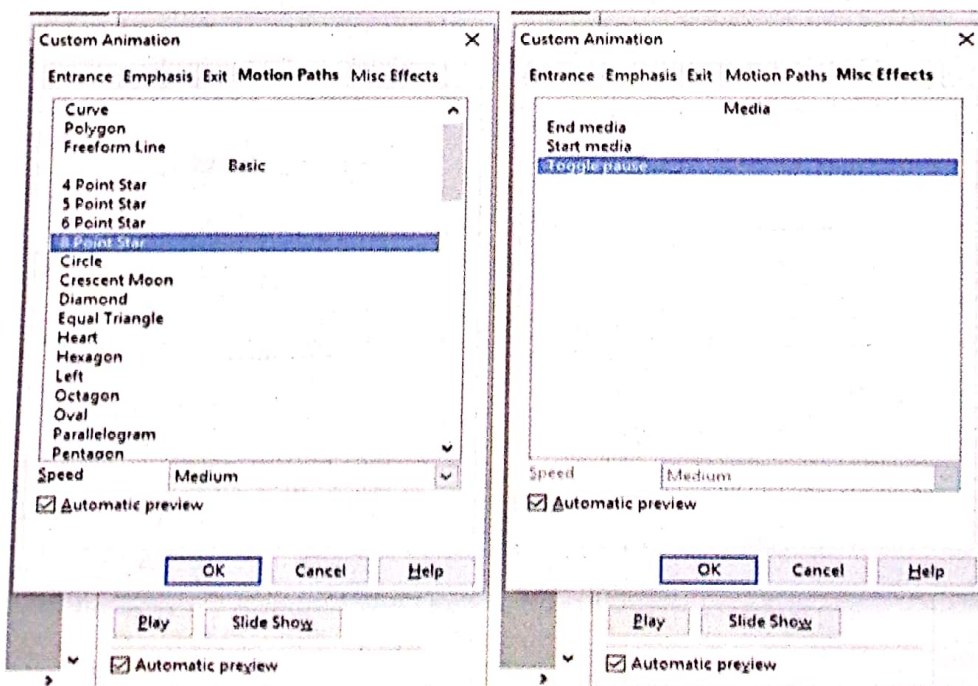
Custom Animation ×

Entrance Emphasis Exit Motion Paths Misc Effects

Curve
Polygon
Freeform Line
Basic
4 Point Star
5 Point Star
6 Point Star
8 Point Star
Circle
Crescent Moon
Diamond
Equal Triangle
Heart
Hexagon
Left
Octagon
Oval
Parallelogram
Pentagon

Speed Medium

Automatic preview

OK Cancel Help

Play Slide Show

Automatic preview

Custom Animation ×

Entrance Emphasis Exit Motion Paths Misc Effects

Media
End media
Start media
Toggle pause

Speed Medium

Automatic preview

OK Cancel Help

Play Slide Show

Automatic preview